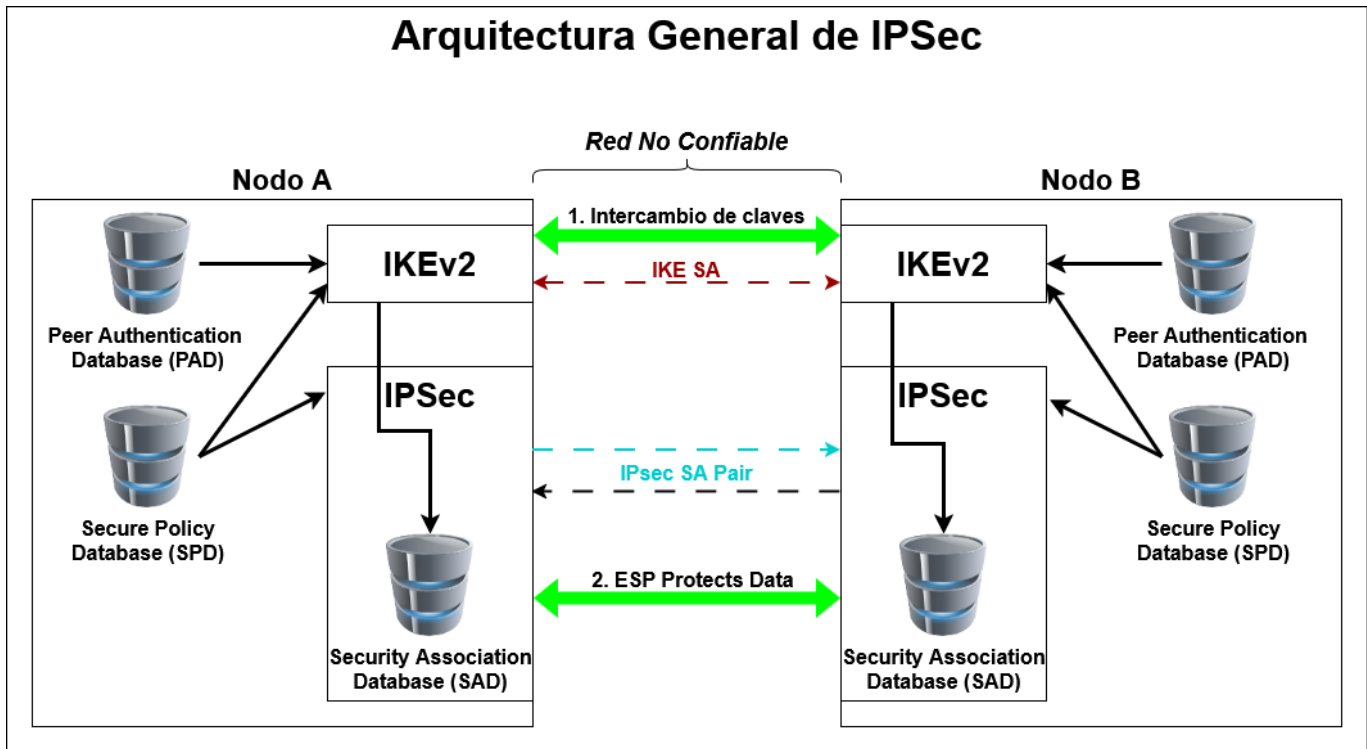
Arquitectura General de IPSec

Red No Confiable

Nodo A

Nodo B

1. Intercambio de claves

IKEv2

IKE SA

IKEv2

Peer Authentication Database (PAD)

Peer Authentication Database (PAD)

IPSec

IPSec

IPsec SA Pair

Secure Policy Database (SPD)

Secure Policy Database (SPD)

2. ESP Protects Data

Security Association Database (SAD)

Security Association Database (SAD)